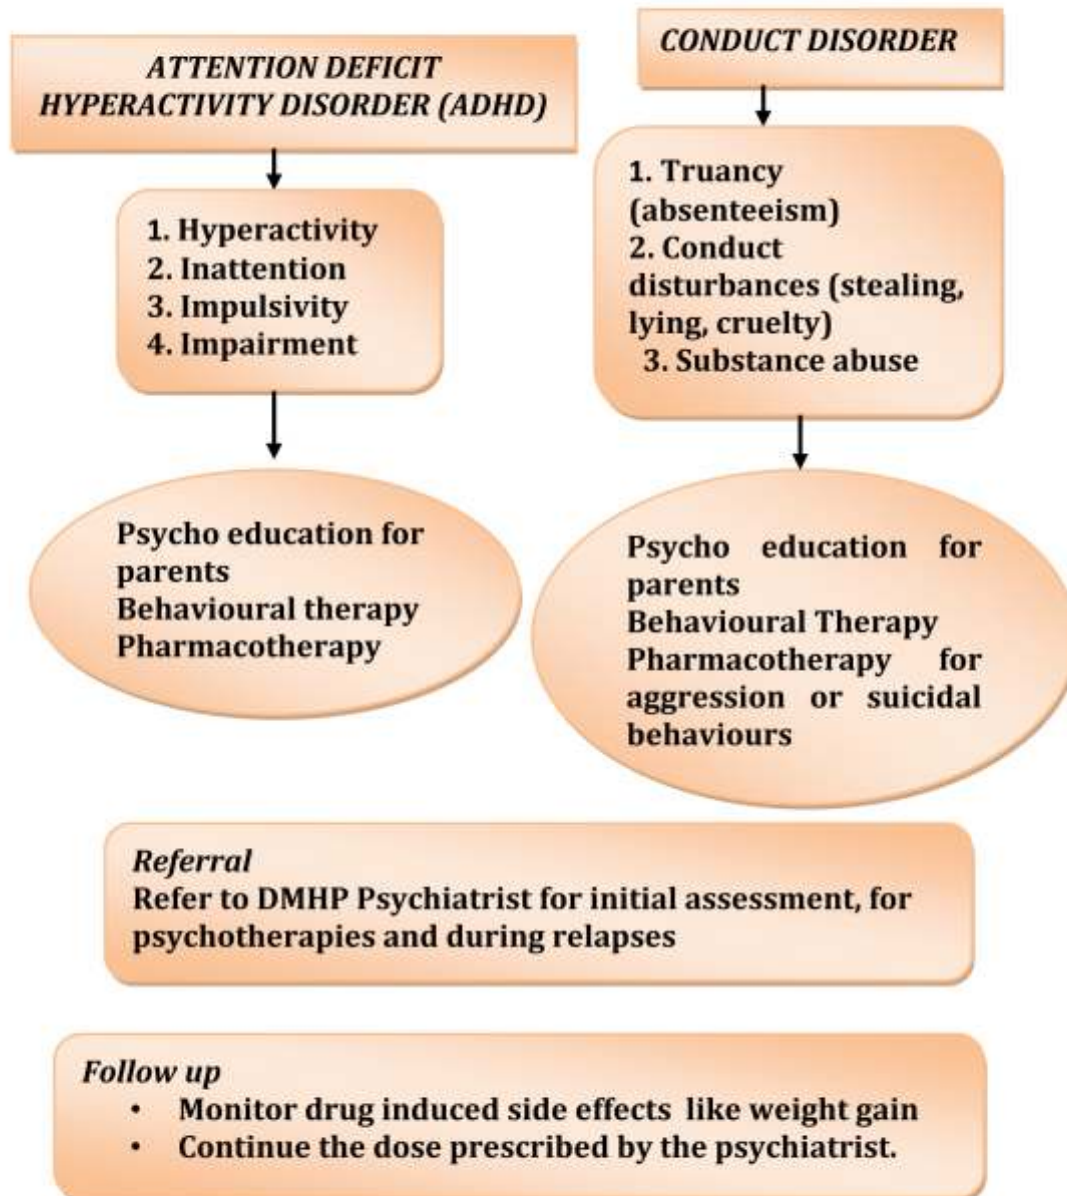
ATTENTION DEFICIT HYPERACTIVITY DISORDER (ADHD)

1. Hyperactivity
2. Inattention
3. Impulsivity
4. Impairment

Psycho education for parents
Behavioural therapy
Pharmacotherapy

CONDUCT DISORDER

1. Truancy (absenteeism)
2. Conduct disturbances (stealing, lying, cruelty)
3. Substance abuse

Psycho education for parents
Behavioural Therapy
Pharmacotherapy for aggression or suicidal behaviours

Referral
Refer to DMHP Psychiatrist for initial assessment, for psychotherapies and during relapses

Follow up
• Monitor drug induced side effects like weight gain
• Continue the dose prescribed by the psychiatrist.